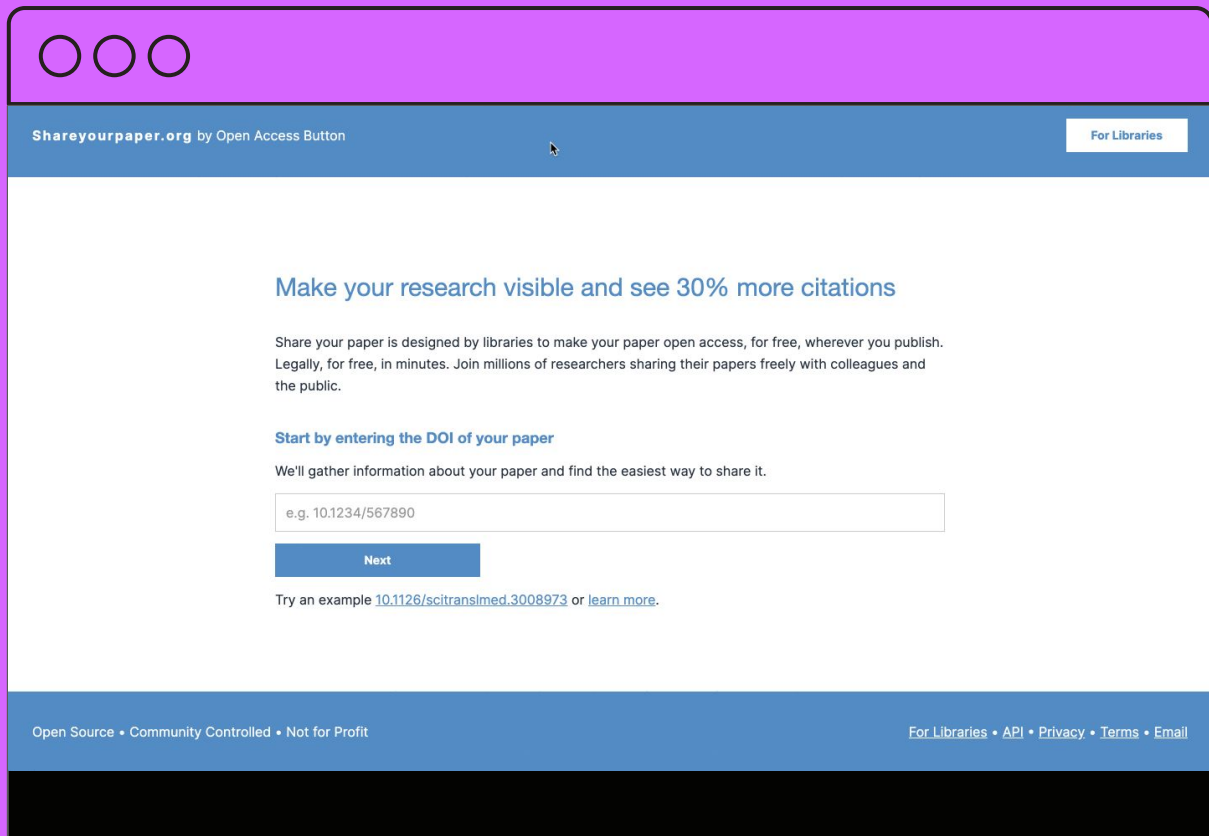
Shareyourpaper.org by Open Access Button

For Libraries

Make your research visible and see 30% more citations

Share your paper is designed by libraries to make your paper open access, for free, wherever you publish. Legally, for free, in minutes. Join millions of researchers sharing their papers freely with colleagues and the public.

Start by entering the DOI of your paper

We'll gather information about your paper and find the easiest way to share it.

e.g. 10.1234/567890

Next

Try an example 10.1126/scitranslmed.3008973 or learn more.

Open Source • Community Controlled • Not for Profit

For Libraries • API • Privacy • Terms • Email